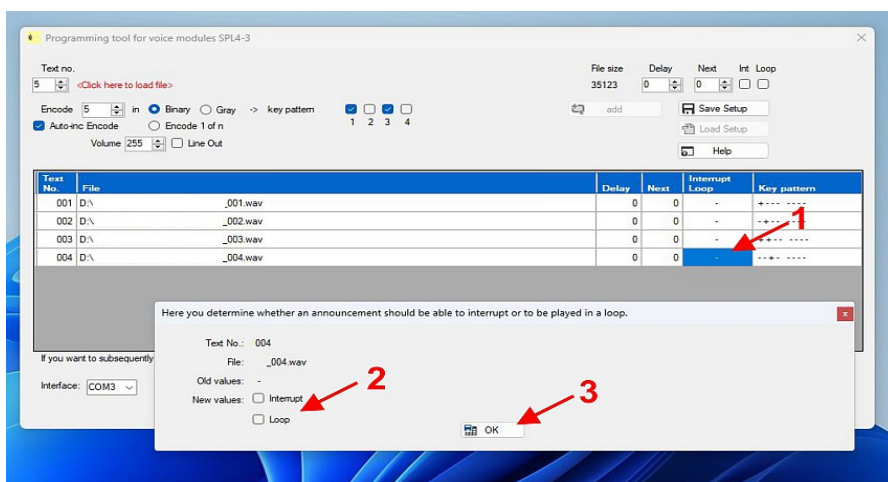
Programming tool for voice modules SPL4-3

Text no.
5
<Click here to load file>

File size 35123
Delay 0
Next 0
Int Loop

Encode 5 in Binary Gray -> key pattern
1 2 3 4
Auto-inc Encode
Encode 1 of n
Volume 255
Line Out

add
Save Setup
Load Setup
Help

| Text No. | File | | Delay | Next | Interrupt Loop | Key pattern |
|---|---|---|---|---|---|---|
| 001 | D:\ | _001.wav | 0 | 0 | - | +--- ---- |
| 002 | D:\ | _002.wav | 0 | 0 | - | -+-- ---- |
| 003 | D:\ | _003.wav | 0 | 0 | - | ++-- ---- |
| 004 | D:\ | _004.wav | 0 | 0 | - | --+- ---- |

1

If you want to subsequently

Interface: COM3

Here you determine whether an announcement should be able to interrupt or to be played in a loop.

Text No.: 004
File: _004.wav
Old values: -
New values: Interrupt
Loop

2

3

OK